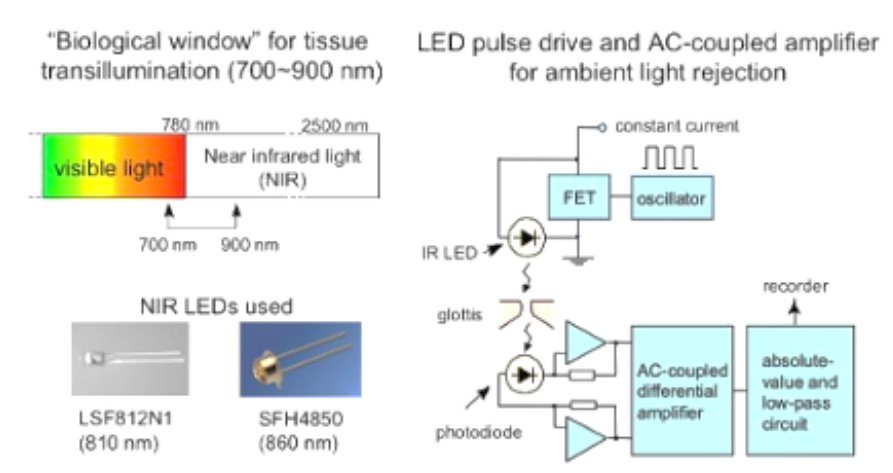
"Biological window" for tissue transillumination (700~900 nm)

780 nm

2500 nm

visible light

Near infrared light (NIR)

700 nm

900 nm

NIR LEDs used

LSF812N1 (810 nm)

SFH4850 (860 nm)

LED pulse drive and AC-coupled amplifier for ambient light rejection

constant current

FET

oscillator

IR LED

glottis

photodiode

recorder

AC-coupled differential amplifier

absolute-value and low-pass circuit